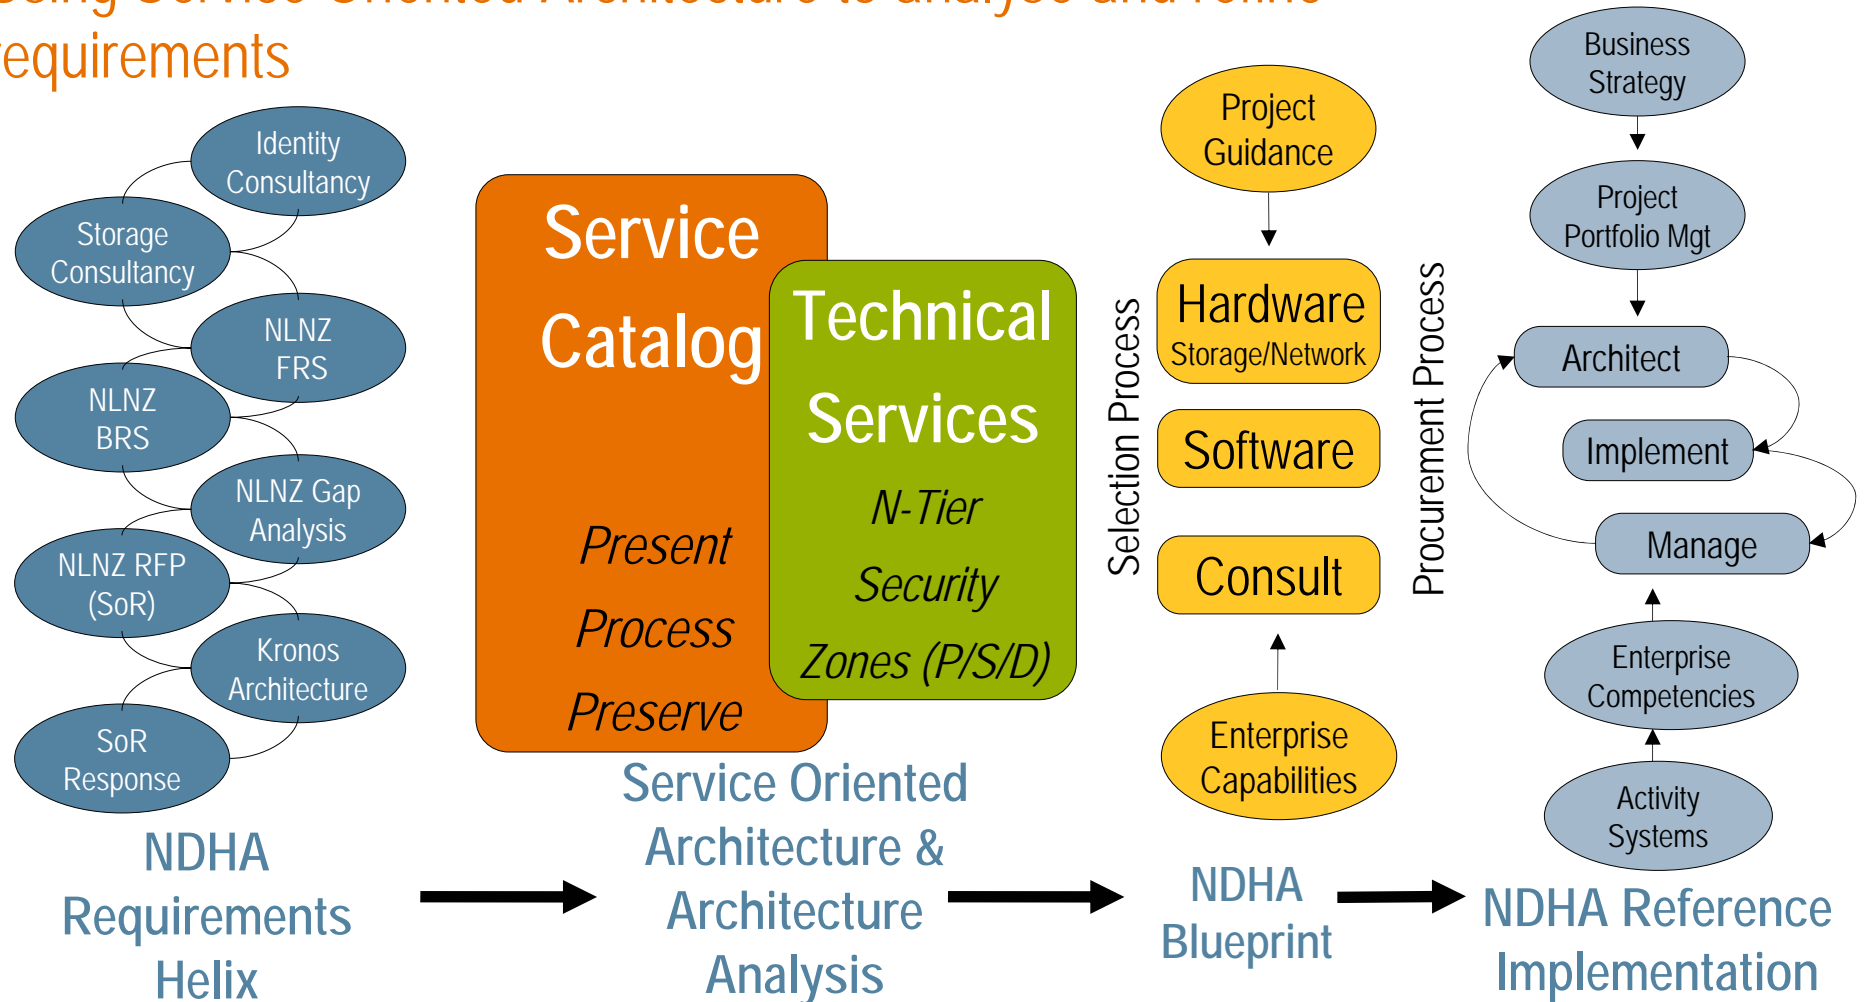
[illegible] Service Oriented Architecture to analyse and refine requirements

Identity Consultancy

Storage Consultancy

NLNZ FRS

NLNZ BRS

NLNZ Gap Analysis

NLNZ RFP (SoR)

Kronos Architecture

SoR Response

NDHA Requirements Helix

Service Catalog

Present

Process

Preserve

Technical Services

N-Tier

Security

Zones (P/S/D)

Service Oriented Architecture & Architecture Analysis

Project Guidance

Selection Process

Hardware Storage/Network

Software

Consult

Procurement Process

Enterprise Capabilities

NDHA Blueprint

Business Strategy

Project Portfolio Mgt

Architect

Implement

Manage

Enterprise Competencies

Activity Systems

NDHA Reference Implementation